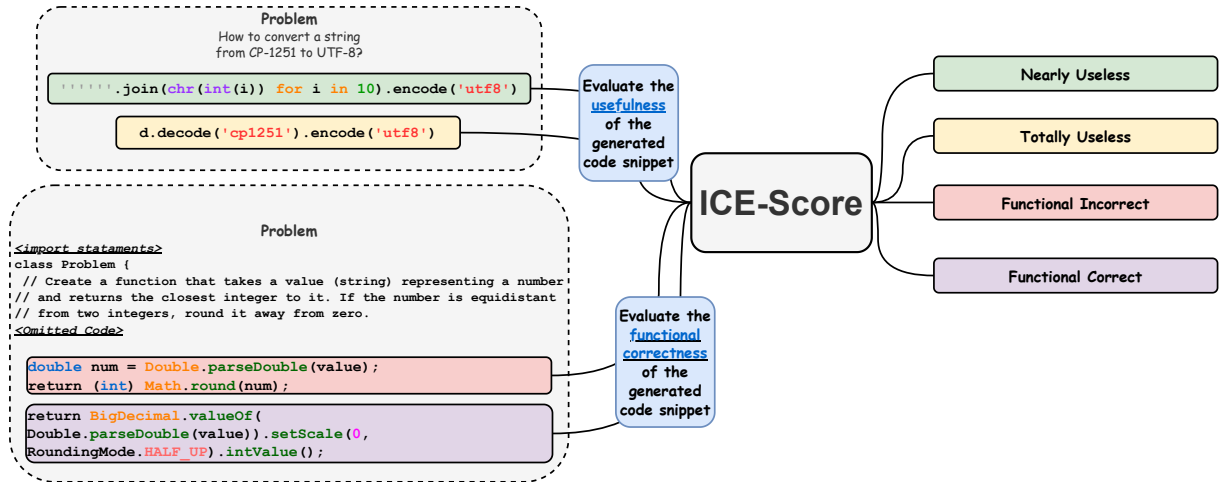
Problem
How to convert a string from CP-1251 to UTF-8?

''''''.join(chr(int(i)) for i in 10).encode('utf8')

d.decode('cp1251').encode('utf8')

Evaluate the usefulness of the generated code snippet

Problem
<import statements>
class Problem {
// Create a function that takes a value (string) representing a number
// and returns the closest integer to it. If the number is equidistant
// from two integers, round it away from zero.
<Omitted Code>

double num = Double.parseDouble(value);
return (int) Math.round(num);

return BigDecimal.valueOf(
Double.parseDouble(value)).setScale(0,
RoundingMode.HALF_UP).intValue();

Evaluate the functional correctness of the generated code snippet

ICE-Score

Nearly Useless

Totally Useless

Functional Incorrect

Functional Correct